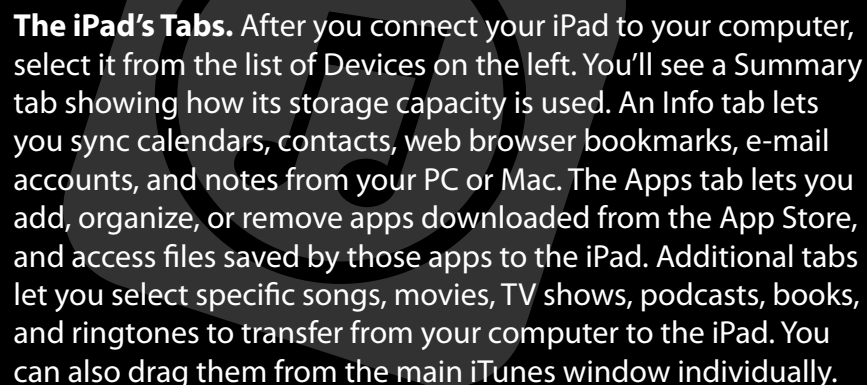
**The iPad's Tabs.** After you connect your iPad to your computer, select it from the list of Devices on the left. You'll see a Summary tab showing how its storage capacity is used. An Info tab lets you sync calendars, contacts, web browser bookmarks, e-mail accounts, and notes from your PC or Mac. The Apps tab lets you add, organize, or remove apps downloaded from the App Store, and access files saved by those apps to the iPad. Additional tabs let you select specific songs, movies, TV shows, podcasts, books, and ringtones to transfer from your computer to the iPad. You can also drag them from the main iTunes window individually.